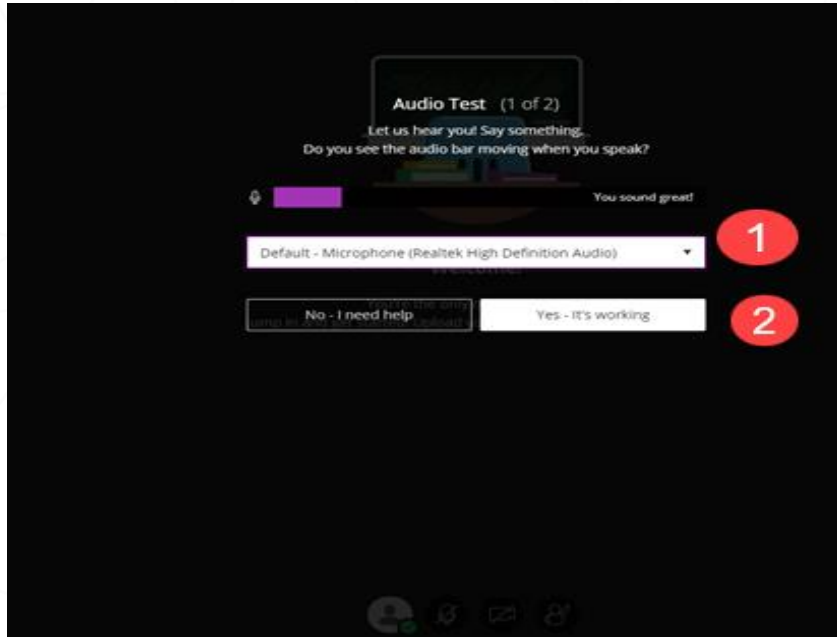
Audio Test (1 of 2)

Let us hear you! Say something.
Do you see the audio bar moving when you speak?

You sound great!

Default - Microphone (Realtek High Definition Audio)

1

No - I need help

Yes - It's working

2